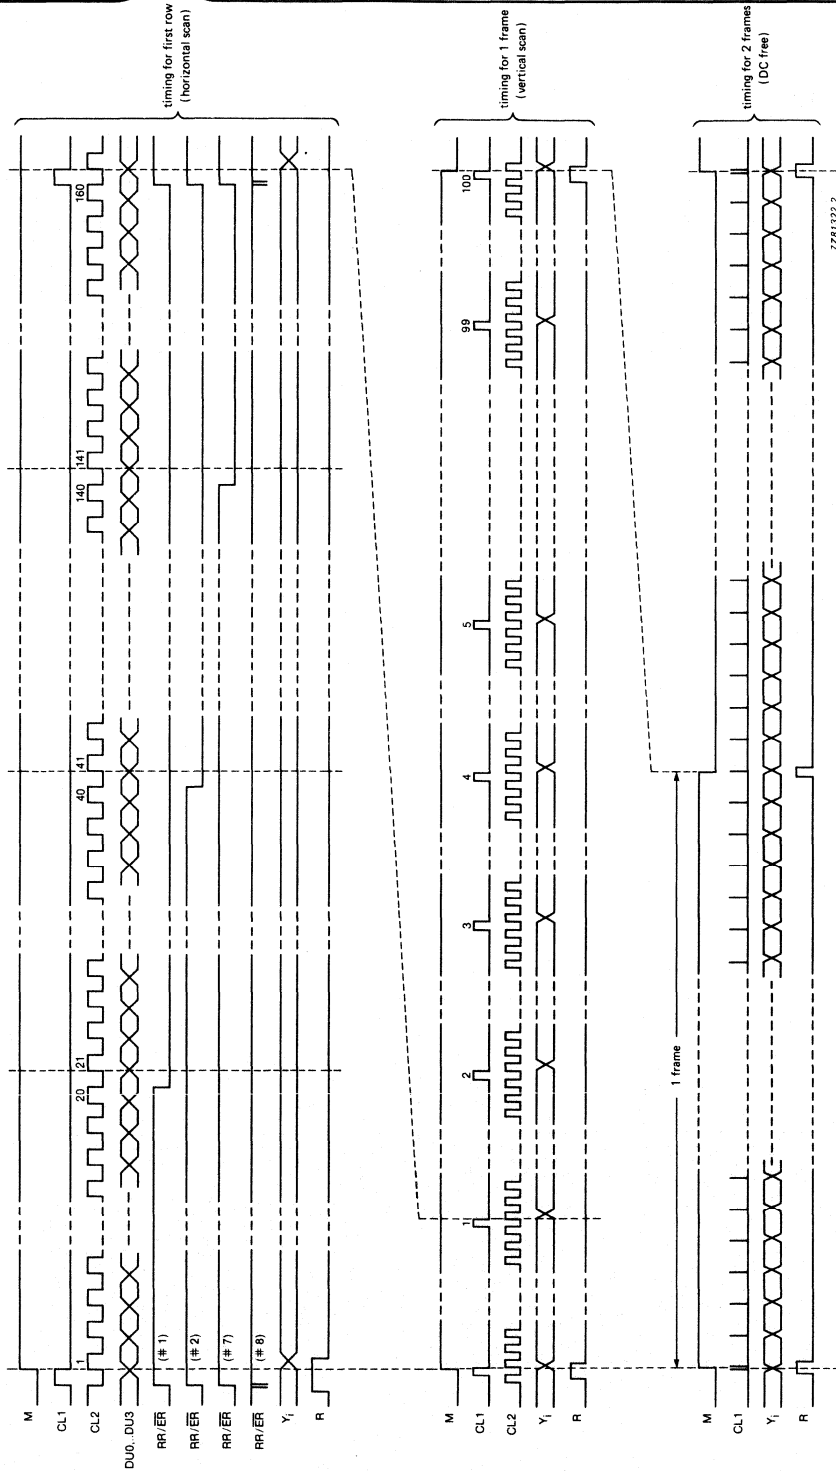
timing for first row
(horizontal scan)

M
CL1
CL2
DU0...DU3
RR/$\overline{ER}$
RR/$\overline{ER}$
RR/$\overline{ER}$
RR/$\overline{ER}$
$Y_i$
R

1
20
21
40
41
140
141
160

(#1)
(#2)
(#7)
(#8)

timing for 1 frame
(vertical scan)

M
CL1
CL2
$Y_i$
R

1
2
3
4
5
99
100

timing for 2 frames
(DC free)

M
CL1
$Y_i$
R

1 frame

7Z81322.2